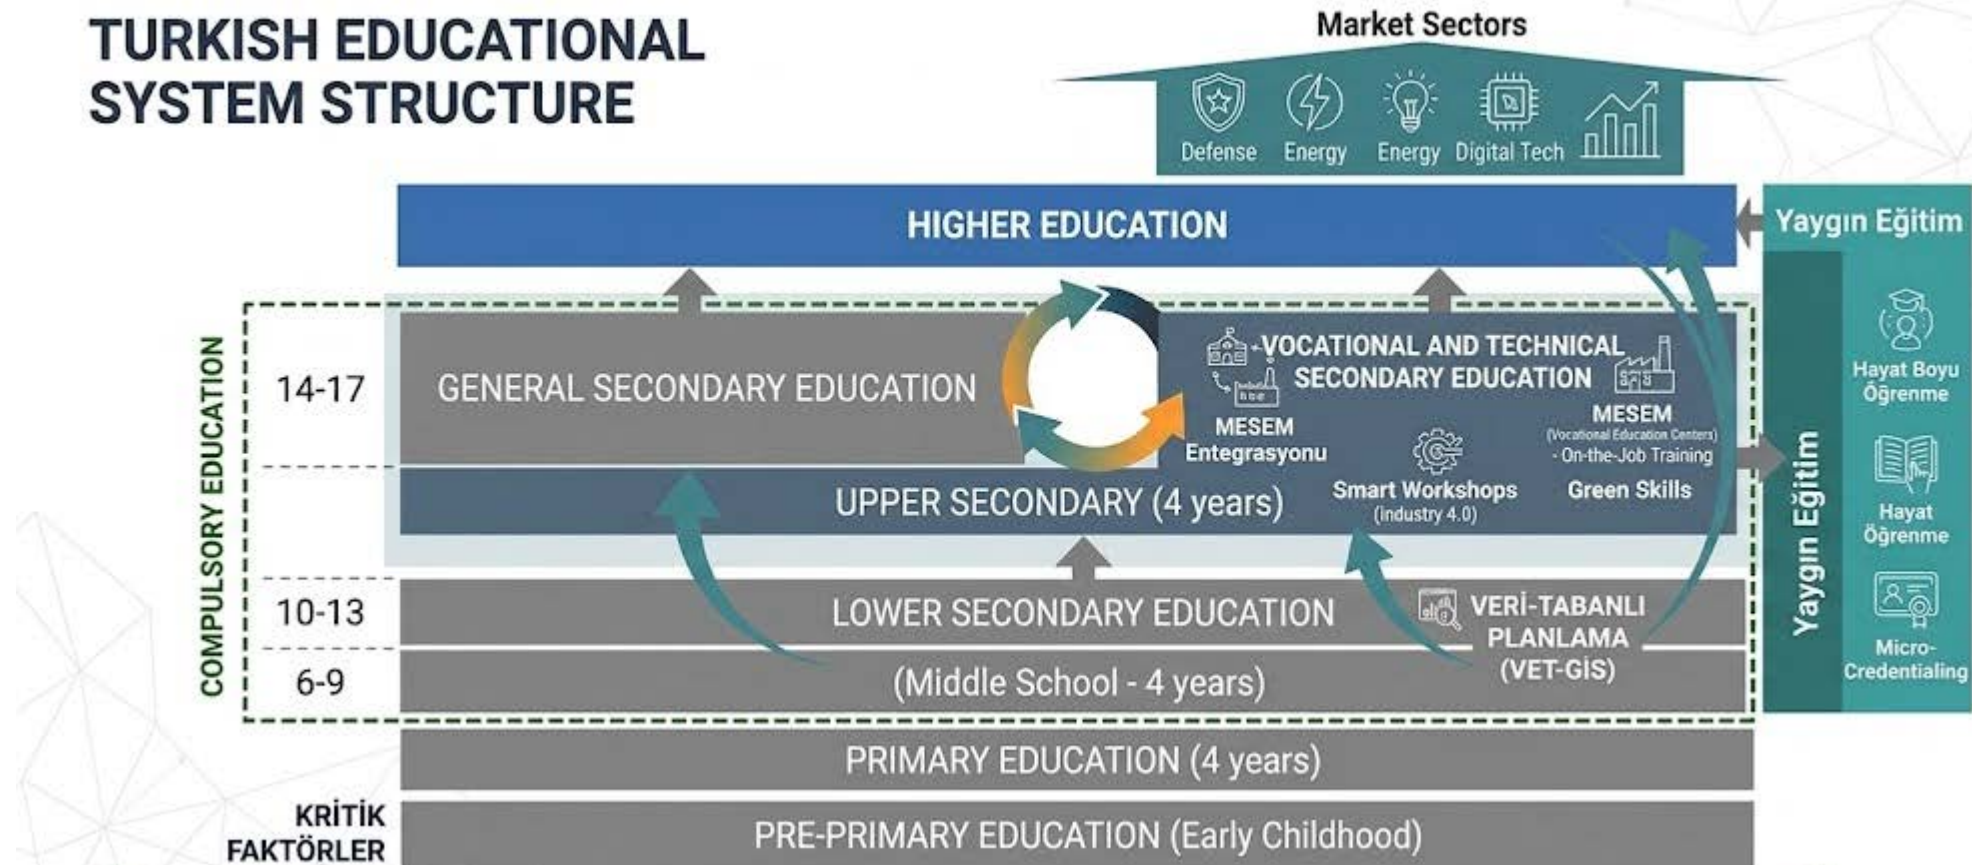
TURKISH EDUCATIONAL SYSTEM STRUCTURE

Market Sectors

Defense
Energy
Energy
Digital Tech

HIGHER EDUCATION

Yaygın Eğitim

COMPULSORY EDUCATION

14-17

GENERAL SECONDARY EDUCATION

VOCATIONAL AND TECHNICAL SECONDARY EDUCATION

MESEM Entegrasyonu

MESEM (Vocational Education Centers) - On-the-Job Training

Smart Workshops (Industry 4.0)

Green Skills

UPPER SECONDARY (4 years)

Yaygın Eğitim

Hayat Boyu Öğrenme

Hayat Öğrenme

Micro-Credentialing

10-13

LOWER SECONDARY EDUCATION

VERİ-TABANLI PLANLAMA (VET-GİS)

6-9

(Middle School - 4 years)

PRIMARY EDUCATION (4 years)

KRİTİK FAKTÖRLER

PRE-PRIMARY EDUCATION (Early Childhood)